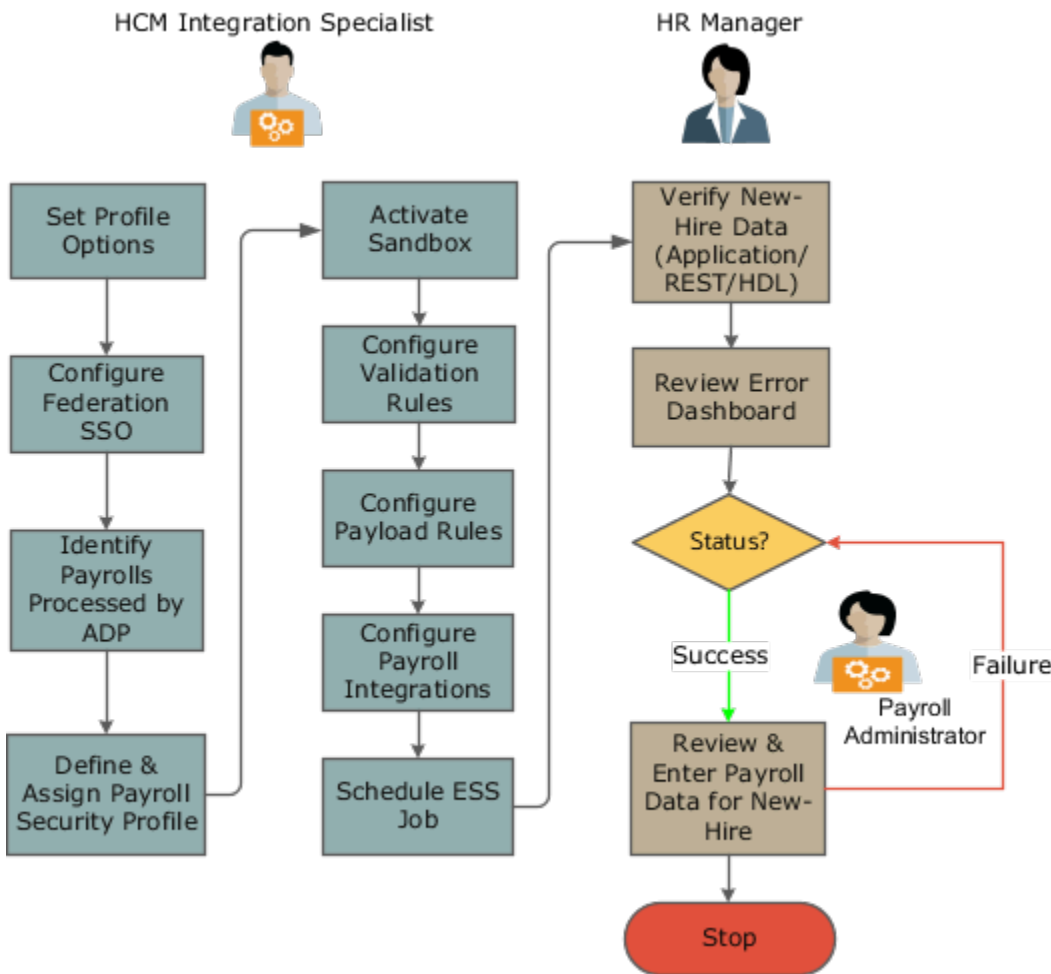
HCM Integration Specialist

HR Manager

Set Profile Options

Configure Federation SSO

Identify Payrolls Processed by ADP

Define & Assign Payroll Security Profile

Activate Sandbox

Configure Validation Rules

Configure Payload Rules

Configure Payroll Integrations

Schedule ESS Job

Verify New-Hire Data (Application/ REST/HDL)

Review Error Dashboard

Status?

Success

Failure

Payroll Administrator

Review & Enter Payroll Data for New-Hire

Stop